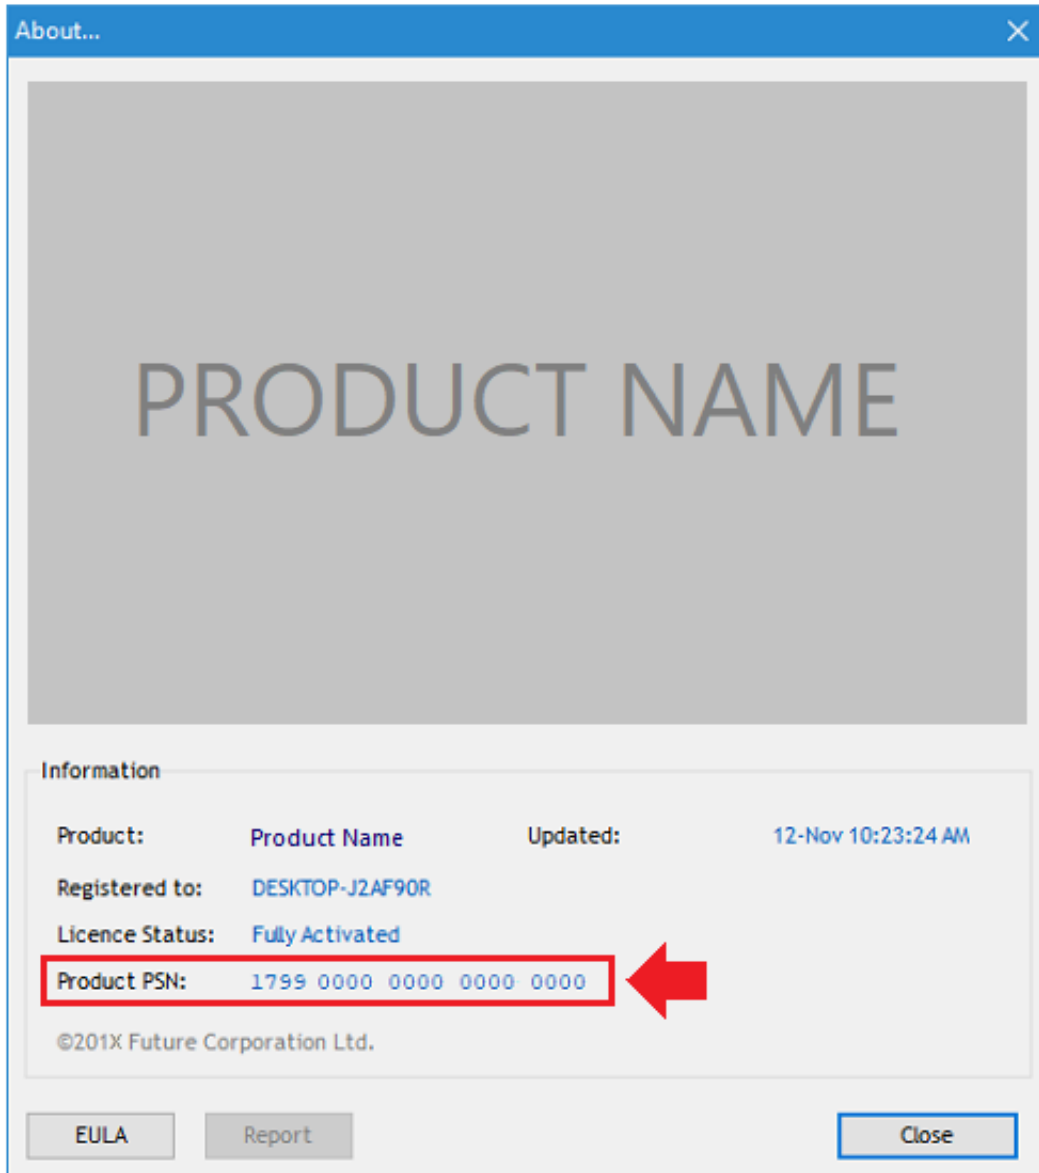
About...

PRODUCT NAME

Information

Product: Product Name

Updated: 12-Nov 10:23:24 AM

Registered to: DESKTOP-J2AF90R

Licence Status: Fully Activated

Product PSN: 1799 0000 0000 0000 0000

©201X Future Corporation Ltd.

EULA

Report

Close